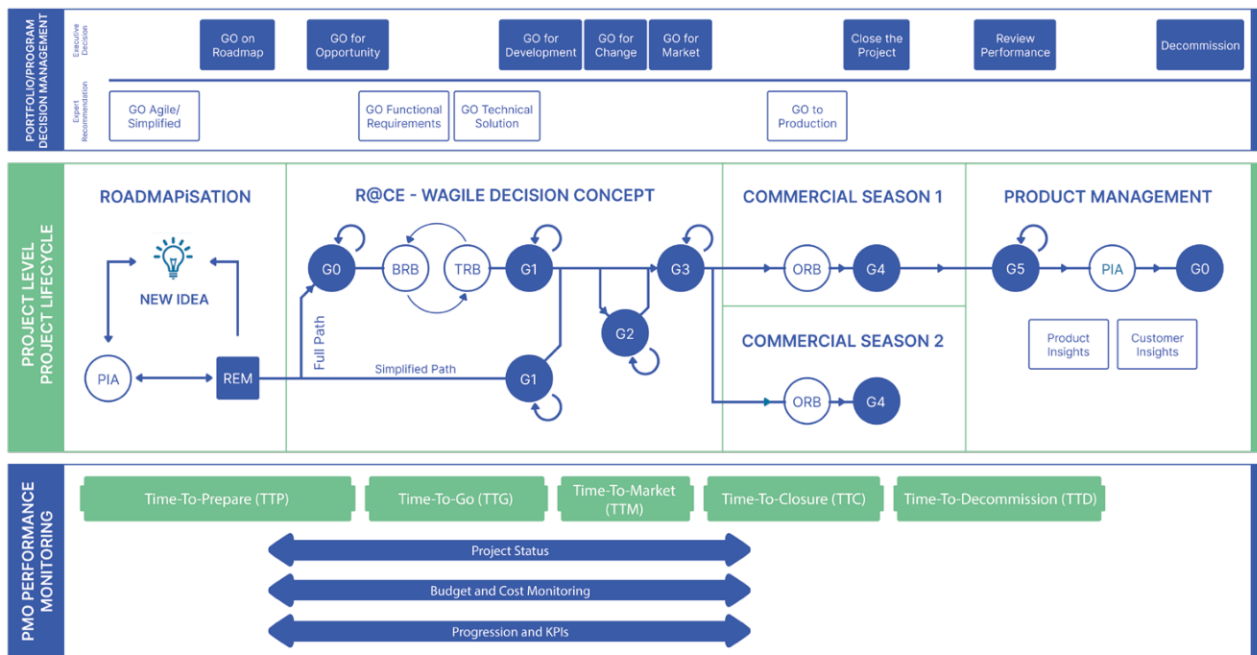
PORTFOLIO/PROGRAM DECISION MANAGEMENT

Executive Decision

GO on Roadmap

GO for Opportunity

GO for Development

GO for Change

GO for Market

Close the Project

Review Performance

Decommission

Expert Recommendation

GO Agile/ Simplified

GO Functional Requirements

GO Technical Solution

GO to Production

PROJECT LEVEL PROJECT LIFECYCLE

ROADMAPiSATION

NEW IDEA

PIA

REM

R@CE - WAGILE DECISION CONCEPT

G0

BRB

TRB

G1

G3

G2

Full Path

Simplified Path

G1

COMMERCIAL SEASON 1

ORB

G4

COMMERCIAL SEASON 2

ORB

G4

PRODUCT MANAGEMENT

G5

PIA

G0

Product Insights

Customer Insights

PMO PERFORMANCE MONITORING

Time-To-Prepare (TTP)

Time-To-Go (TTG)

Time-To-Market (TTM)

Time-To-Closure (TTC)

Time-To-Decommission (TTD)

Project Status

Budget and Cost Monitoring

Progression and KPIs